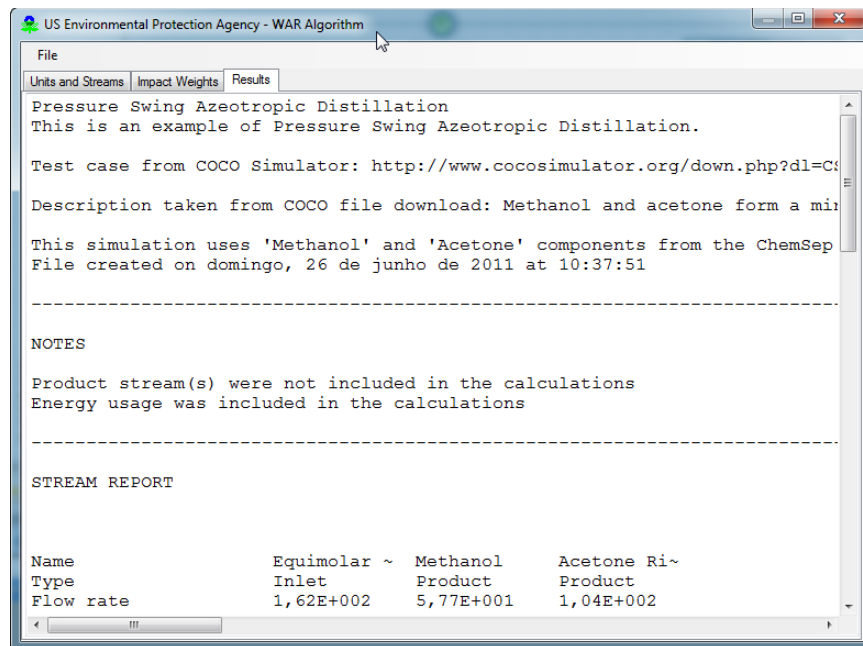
US Environmental Protection Agency - WAR Algorithm

File

Units and Streams | Impact Weights | Results

Pressure Swing Azeotropic Distillation
This is an example of Pressure Swing Azeotropic Distillation.

Test case from COCO Simulator: http://www.cocosimulator.org/down.php?dl=C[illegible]

Description taken from COCO file download: Methanol and acetone form a mi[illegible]

This simulation uses 'Methanol' and 'Acetone' components from the ChemSep
File created on domingo, 26 de junho de 2011 at 10:37:51

--------------------------------------------------------------------------------

NOTES

Product stream(s) were not included in the calculations
Energy usage was included in the calculations

--------------------------------------------------------------------------------

STREAM REPORT

| Name | Equimolar ~ | Methanol | Acetone Ri~ |
|---|---|---|---|
| Type | Inlet | Product | Product |
| Flow rate | 1,62E+002 | 5,77E+001 | 1,04E+002 |